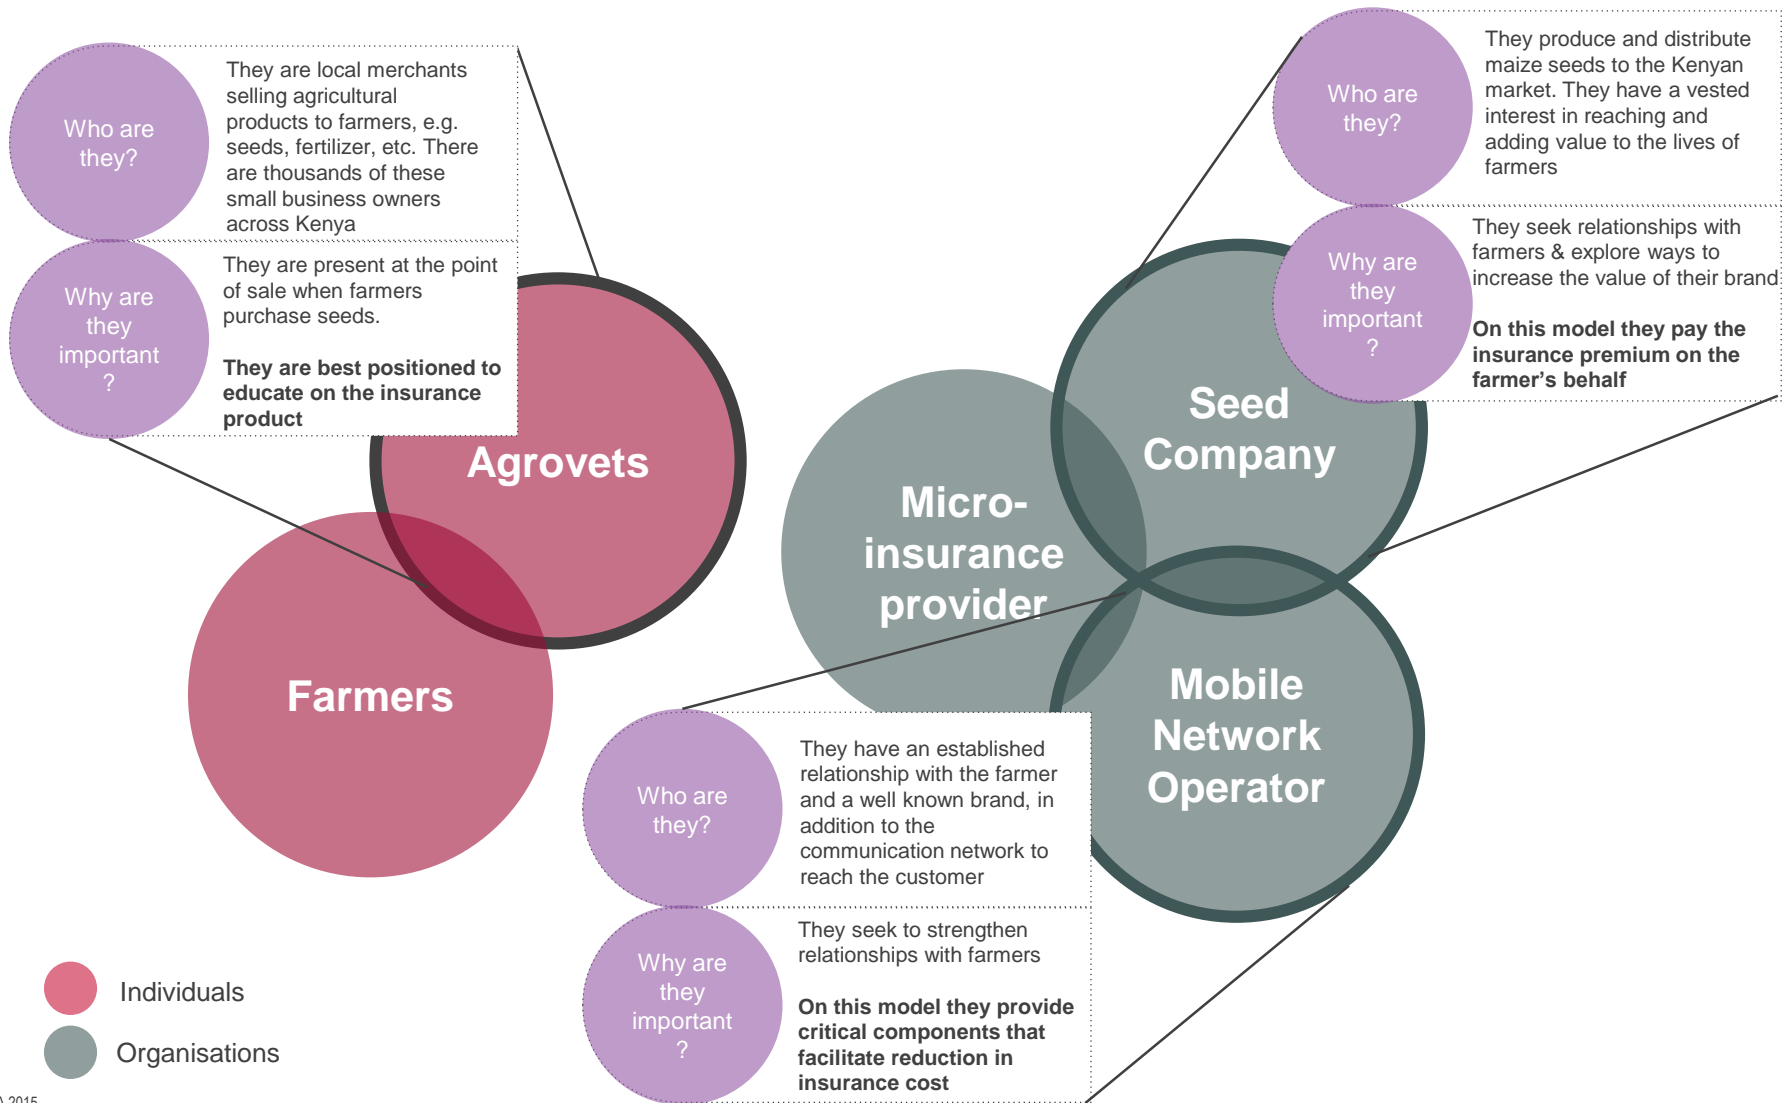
Who are they?

They are local merchants selling agricultural products to farmers, e.g. seeds, fertilizer, etc. There are thousands of these small business owners across Kenya

Why are they important ?

They are present at the point of sale when farmers purchase seeds.

**They are best positioned to educate on the insurance product**

Agrovets

Farmers

Who are they?

They produce and distribute maize seeds to the Kenyan market. They have a vested interest in reaching and adding value to the lives of farmers

Why are they important ?

They seek relationships with farmers & explore ways to increase the value of their brand

**On this model they pay the insurance premium on the farmer's behalf**

Seed Company

Micro-insurance provider

Mobile Network Operator

Who are they?

They have an established relationship with the farmer and a well known brand, in addition to the communication network to reach the customer

Why are they important ?

They seek to strengthen relationships with farmers

**On this model they provide critical components that facilitate reduction in insurance cost**

Individuals

Organisations

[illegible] 2015